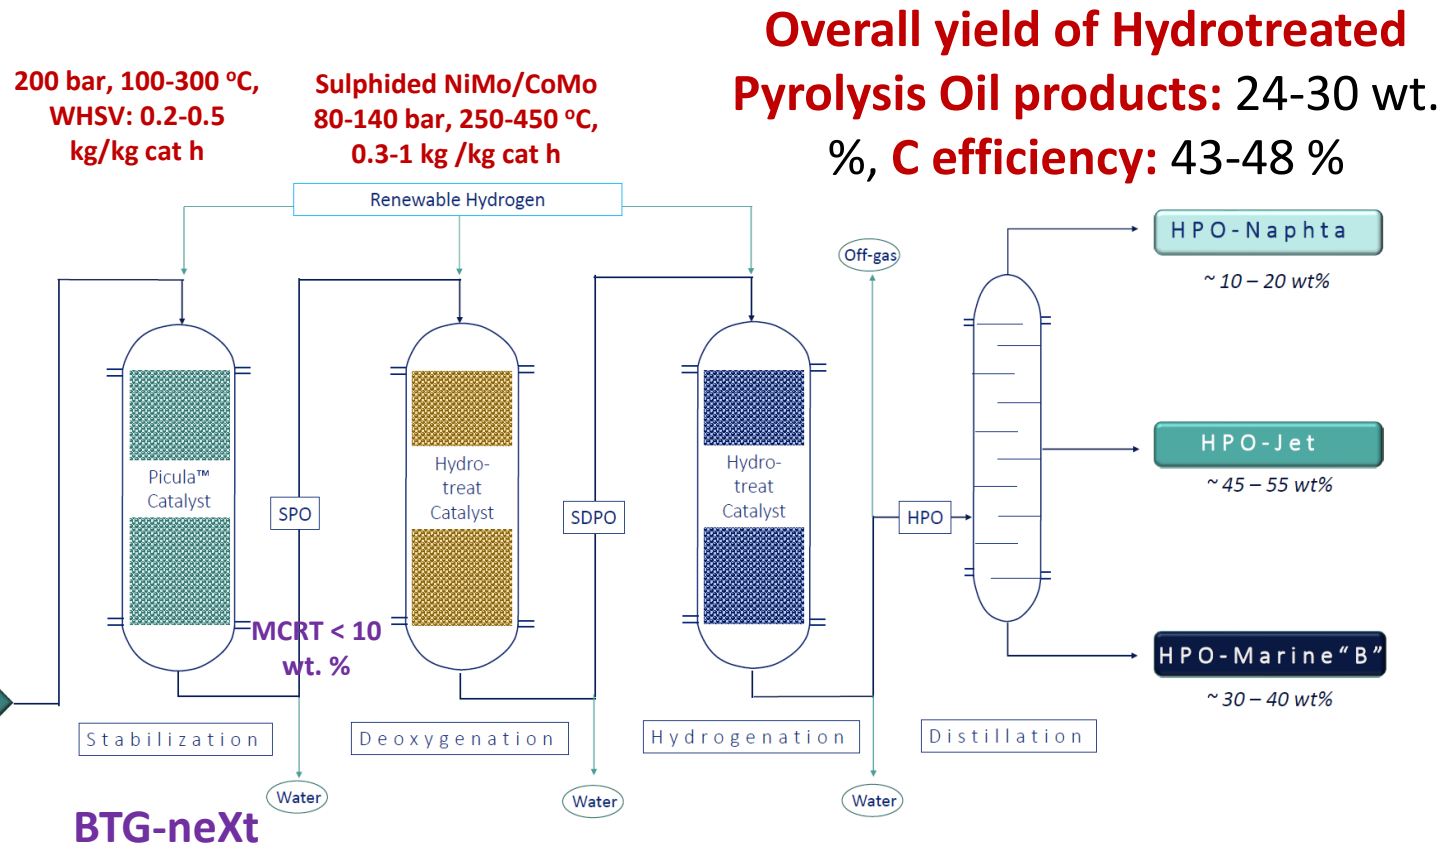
Overall yield of Hydrotreated Pyrolysis Oil products: 24-30 wt. %, C efficiency: 43-48 %

200 bar, 100-300 °C, WHSV: 0.2-0.5 kg/kg cat h

Sulphided NiMo/CoMo 80-140 bar, 250-450 °C, 0.3-1 kg /kg cat h

Renewable Hydrogen

Off-gas

HPO-Naphta

~ 10 – 20 wt%

Picula™ Catalyst

SPO

Hydro-treat Catalyst

SDPO

Hydro-treat Catalyst

HPO

HPO-Jet

~ 45 – 55 wt%

MCRT < 10 wt. %

HPO-Marine "B"

~ 30 – 40 wt%

Stabilization

Deoxygenation

Hydrogenation

Distillation

Water

Water

Water

BTG-neXt